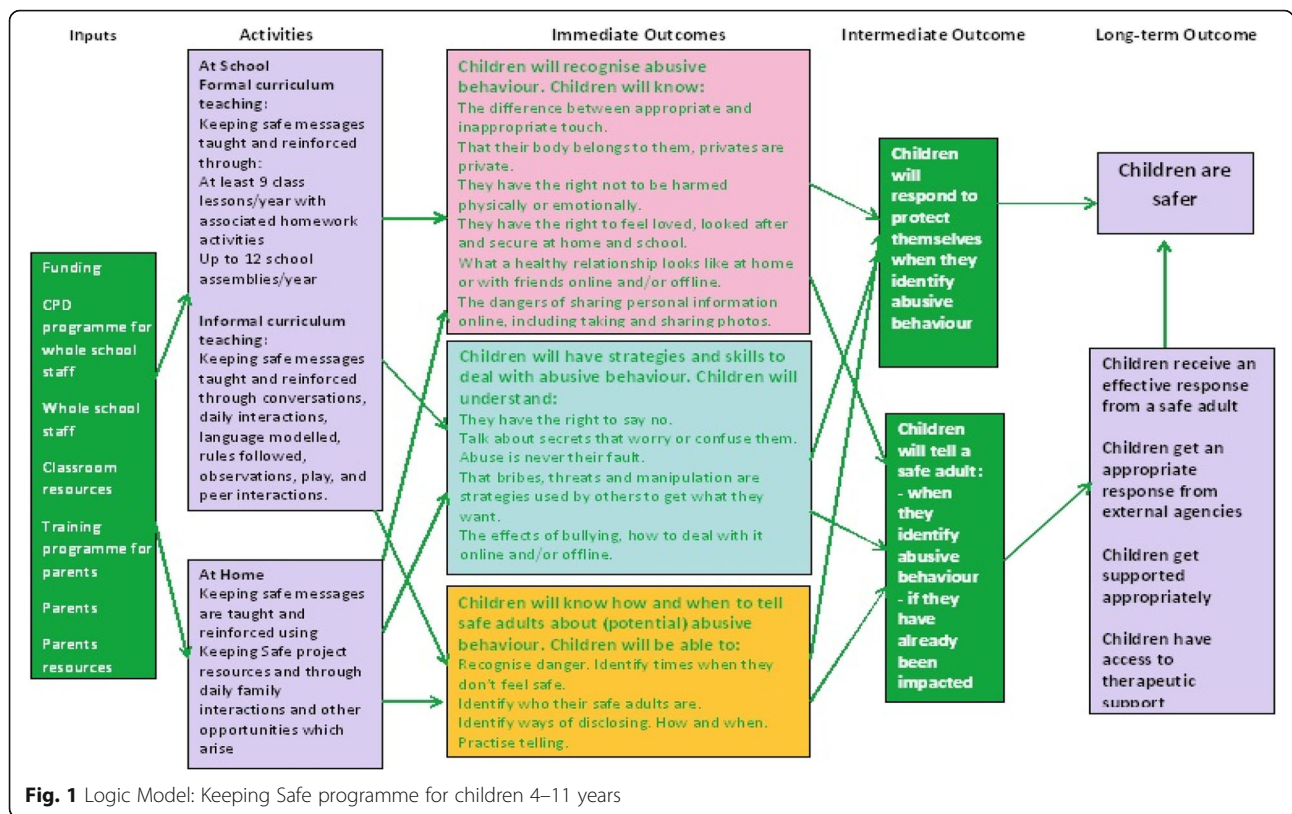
Inputs

Activities

Immediate Outcomes

Intermediate Outcome

Long-term Outcome

Funding

CPD programme for whole school staff

Whole school staff

Classroom resources

Training programme for parents

Parents

Parents resources

At School
Formal curriculum teaching:
Keeping safe messages taught and reinforced through:
At least 9 class lessons/year with associated homework activities
Up to 12 school assemblies/year

Informal curriculum teaching:
Keeping safe messages taught and reinforced through conversations, daily interactions, language modelled, rules followed, observations, play, and peer interactions.

At Home
Keeping safe messages are taught and reinforced using Keeping Safe project resources and through daily family interactions and other opportunities which arise

Children will recognise abusive behaviour. Children will know:
The difference between appropriate and inappropriate touch.
That their body belongs to them, privates are private.
They have the right not to be harmed physically or emotionally.
They have the right to feel loved, looked after and secure at home and school.
What a healthy relationship looks like at home or with friends online and/or offline.
The dangers of sharing personal information online, including taking and sharing photos.

Children will have strategies and skills to deal with abusive behaviour. Children will understand:
They have the right to say no.
Talk about secrets that worry or confuse them.
Abuse is never their fault.
That bribes, threats and manipulation are strategies used by others to get what they want.
The effects of bullying, how to deal with it online and/or offline.

Children will know how and when to tell safe adults about (potential) abusive behaviour. Children will be able to:
Recognise danger. Identify times when they don't feel safe.
Identify who their safe adults are.
Identify ways of disclosing. How and when.
Practise telling.

Children will respond to protect themselves when they identify abusive behaviour

Children will tell a safe adult:
- when they identify abusive behaviour
- if they have already been impacted

Children are safer

Children receive an effective response from a safe adult

Children get an appropriate response from external agencies

Children get supported appropriately

Children have access to therapeutic support

Fig. 1 Logic Model: Keeping Safe programme for children 4–11 years